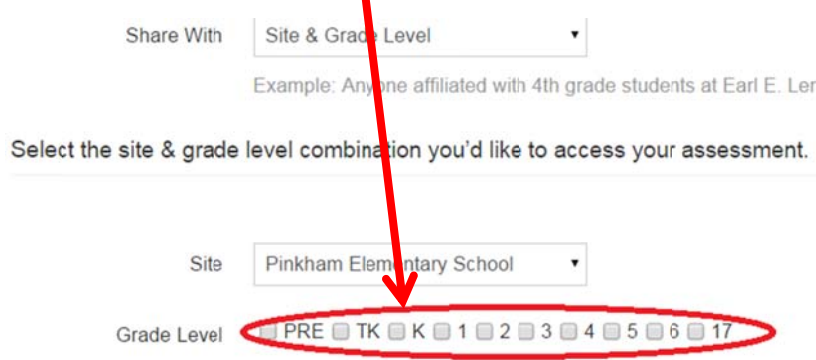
Share With Site & Grade Level

Example: Anyone affiliated with 4th grade students at Earl E. Ler

Select the site & grade level combination you'd like to access your assessment.

Site Pinkham Elementary School

Grade Level PRE TK K 1 2 3 4 5 6 17